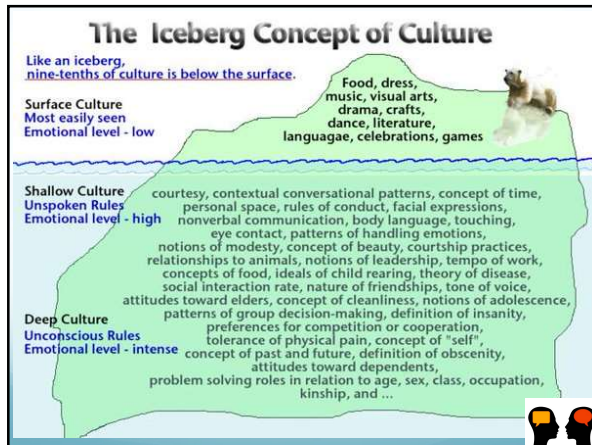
The Iceberg Concept of Culture

Like an iceberg, nine-tenths of culture is below the surface.

Surface Culture
Most easily seen
Emotional level - low

Food, dress, music, visual arts, drama, crafts, dance, literature, languagae, celebrations, games

Shallow Culture
Unspoken Rules
Emotional level - high

courtesy, contextual conversational patterns, concept of time, personal space, rules of conduct, facial expressions, nonverbal communication, body language, touching, eye contact, patterns of handling emotions, notions of modesty, concept of beauty, courtship practices, relationships to animals, notions of leadership, tempo of work, concepts of food, ideals of child rearing, theory of disease, social interaction rate, nature of friendships, tone of voice, attitudes toward elders, concept of cleanliness, notions of adolescence, patterns of group decision-making, definition of insanity, preferences for competition or cooperation, tolerance of physical pain, concept of "self", concept of past and future, definition of obscenity, attitudes toward dependents, problem solving roles in relation to age, sex, class, occupation, kinship, and ...

Deep Culture
Unconscious Rules
Emotional level - intense